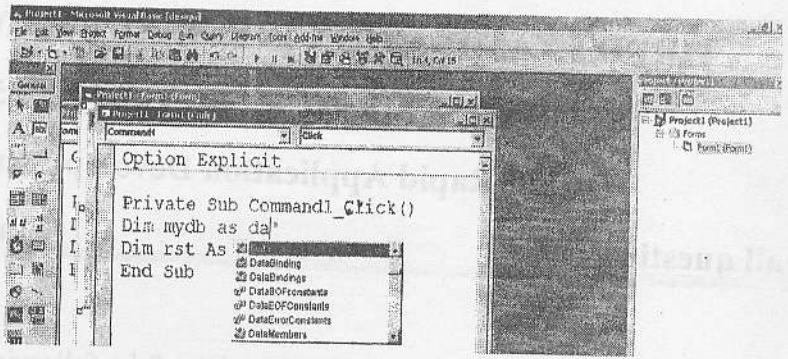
Project1 - Microsoft Visual Basic [design]
File Edit View Project Format Debug Run Query Diagram Tools Add-Ins Window Help
General
Project1 - Form1 (Form)
Project1 - Form1 (Code)
Command1
Click
Option Explicit

Private Sub Command1_Click()
Dim mydb as da
Dim rst As
End Sub
DataBinding
DataBindings
DataBOFConstants
DataEOFConstants
DataErrorConstants
DataMembers
Project1 (Project1)
Forms
Form1 (Form1)
Rapid Application
all questio